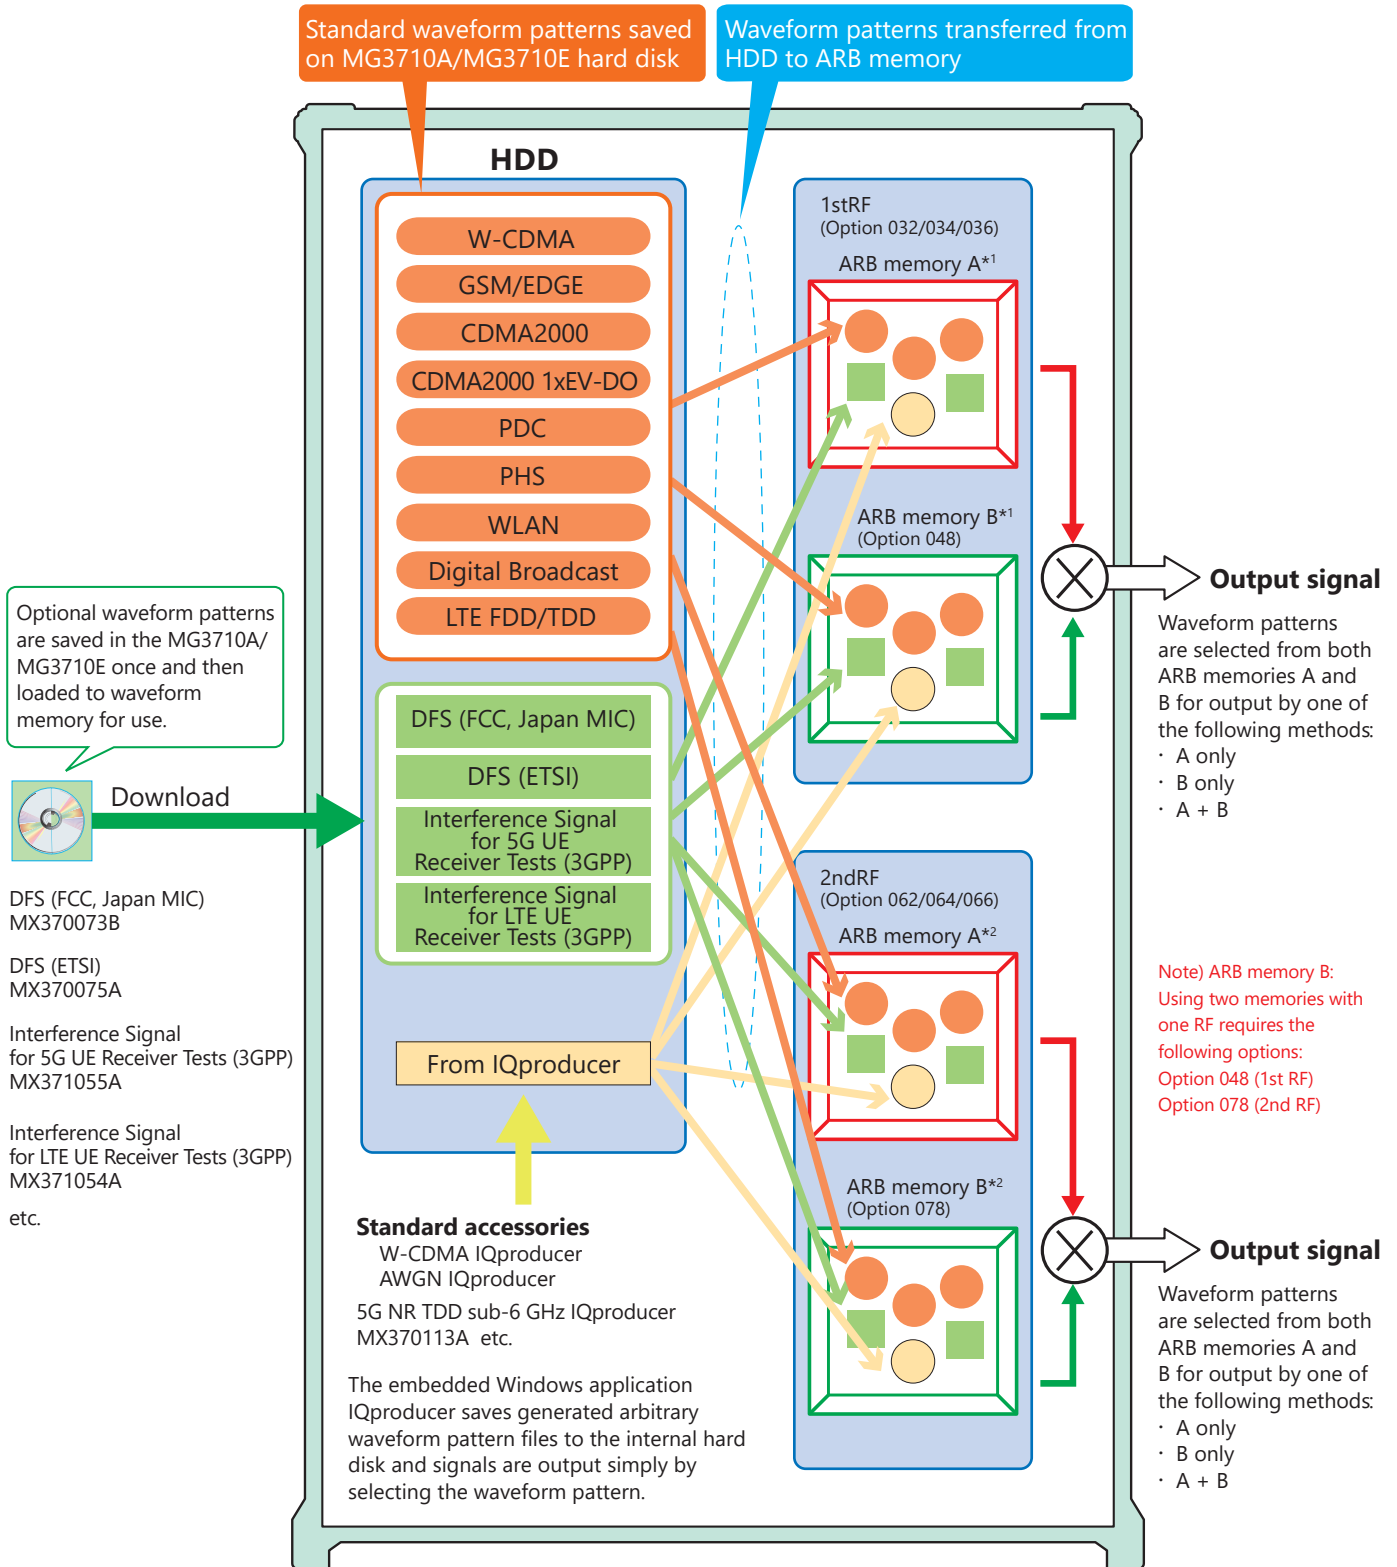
Standard waveform patterns saved on MG3710A/MG3710E hard disk

Waveform patterns transferred from HDD to ARB memory

HDD

W-CDMA

GSM/EDGE

CDMA2000

CDMA2000 1xEV-DO

PDC

PHS

WLAN

Digital Broadcast

LTE FDD/TDD

DFS (FCC, Japan MIC)

DFS (ETSI)

Interference Signal for 5G UE Receiver Tests (3GPP)

Interference Signal for LTE UE Receiver Tests (3GPP)

From IQproducer

1stRF
(Option 032/034/036)

ARB memory A$^{*1}$

ARB memory B$^{*1}$
(Option 048)

2ndRF
(Option 062/064/066)

ARB memory A$^{*2}$

ARB memory B$^{*2}$
(Option 078)

Output signal

Waveform patterns are selected from both ARB memories A and B for output by one of the following methods:
・A only
・B only
・A + B

Note) ARB memory B: Using two memories with one RF requires the following options:
Option 048 (1st RF)
Option 078 (2nd RF)

Output signal

Waveform patterns are selected from both ARB memories A and B for output by one of the following methods:
・A only
・B only
・A + B

Optional waveform patterns are saved in the MG3710A/MG3710E once and then loaded to waveform memory for use.

Download

DFS (FCC, Japan MIC)
MX370073B

DFS (ETSI)
MX370075A

Interference Signal
for 5G UE Receiver Tests (3GPP)
MX371055A

Interference Signal
for LTE UE Receiver Tests (3GPP)
MX371054A

etc.

Standard accessories
W-CDMA IQproducer
AWGN IQproducer

5G NR TDD sub-6 GHz IQproducer
MX370113A etc.

The embedded Windows application IQproducer saves generated arbitrary waveform pattern files to the internal hard disk and signals are output simply by selecting the waveform pattern.